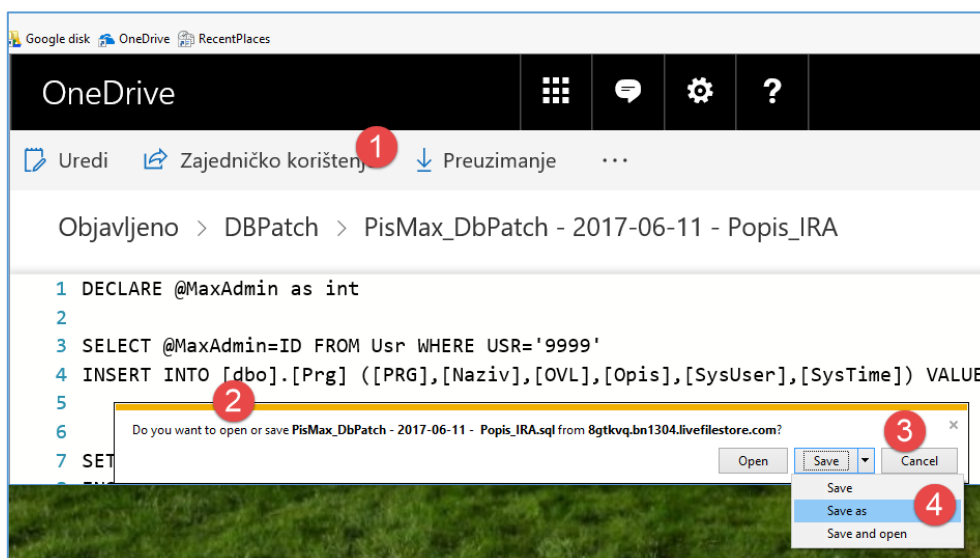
Google disk OneDrive RecentPlaces

OneDrive

?

Uredi Zajedničko korištenj 1 Preuzimanje ···

Objavljeno > DBPatch > PisMax_DbPatch - 2017-06-11 - Popis_IRA

1 DECLARE @MaxAdmin as int
2
3 SELECT @MaxAdmin=ID FROM Usr WHERE USR='9999'
4 INSERT INTO [dbo].[Prg] ([PRG],[Naziv],[OVL],[Opis],[SysUser],[SysTime]) VALUE
5
6
7 SET

2

Do you want to open or save PisMax_DbPatch - 2017-06-11 - Popis_IRA.sql from 8gtkvq.bn1304.livefilestore.com?

3

Open Save Cancel

Save
Save as 4
Save and open